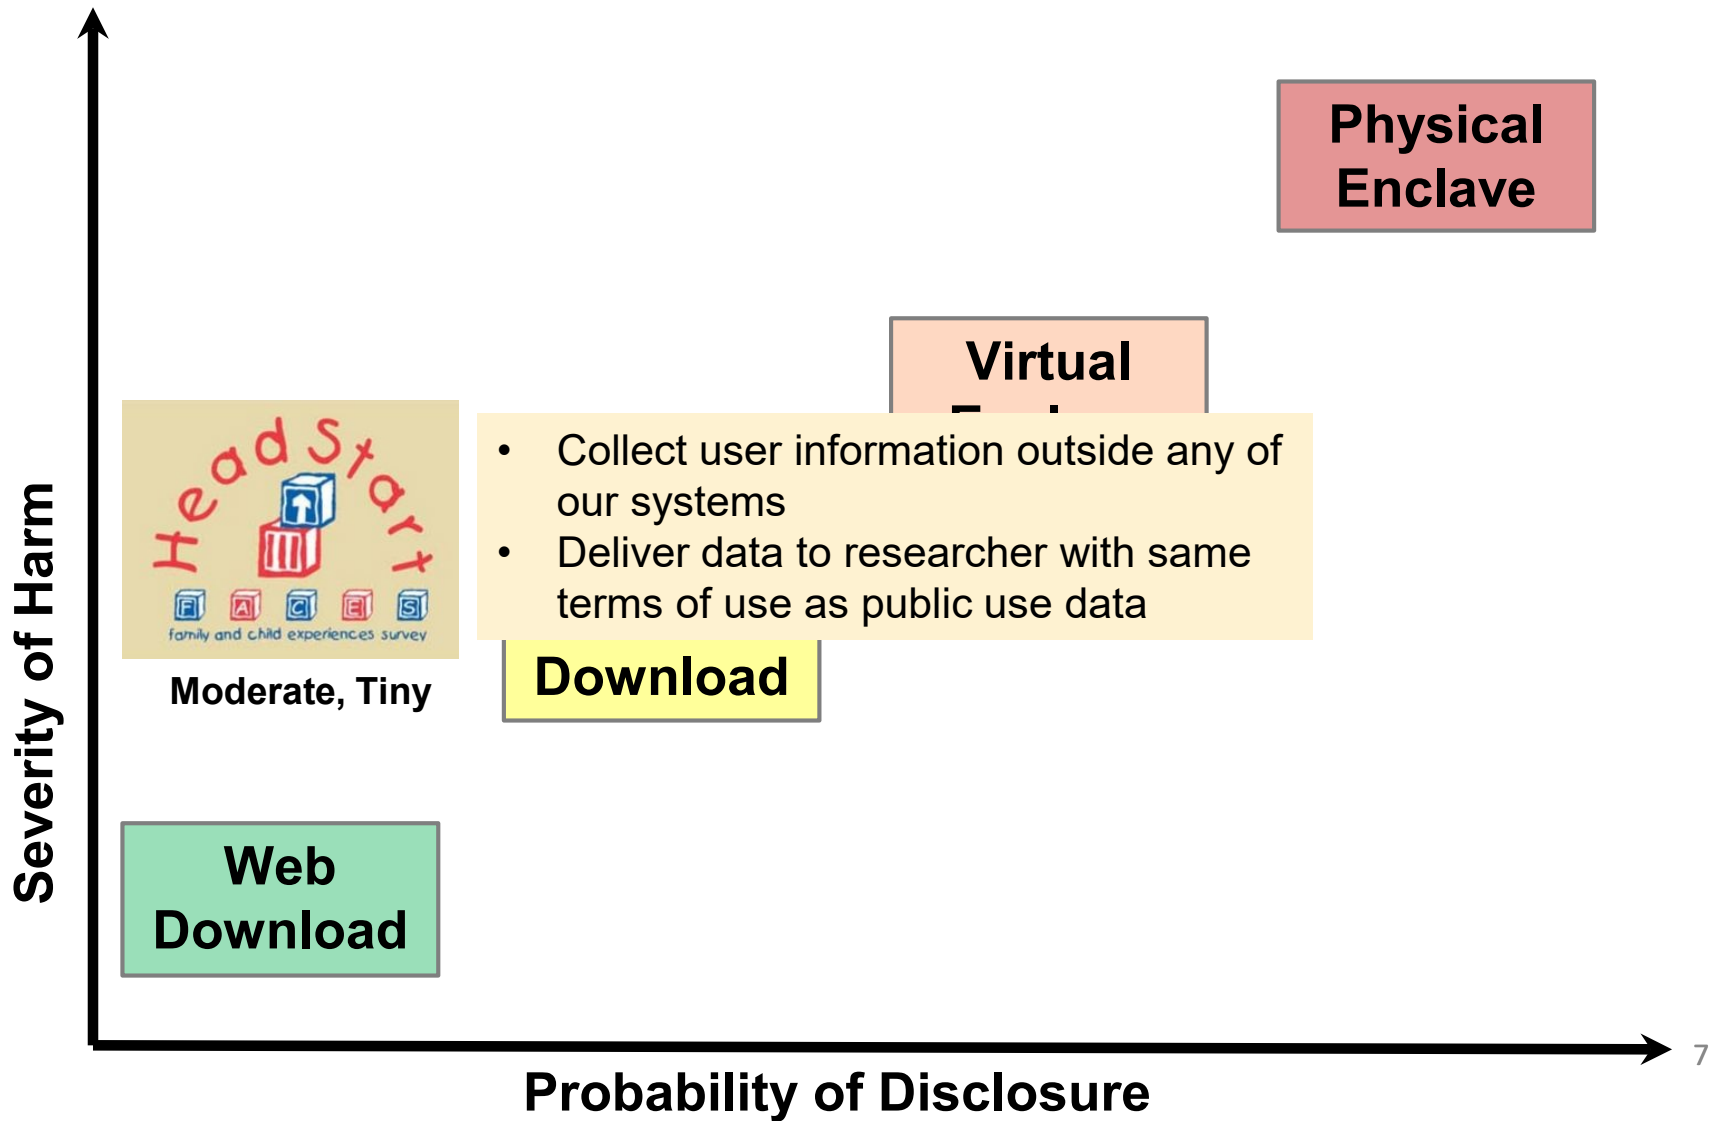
Physical Enclave

Virtual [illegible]

Head Start

F A C E S

family and child experiences survey

Moderate, Tiny

• Collect user information outside any of our systems
• Deliver data to researcher with same terms of use as public use data

Download

Severity of Harm

Web Download

Probability of Disclosure

7